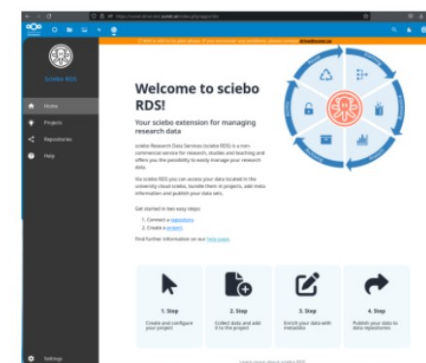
Sciebo RDS

Home

Projects

Repositories

Help

Settings

Welcome to sciebo RDS!

Your sciebo extension for managing research data

sciebo Research Data Services (sciebo RDS) is a non-commercial service for research, studies and teaching and offers you the possibility to easily manage your research data.

Via sciebo RDS you can access your data located in the university cloud sciebo, bundle them in projects, add meta information and publish your data sets.

Get started in two easy steps:

1. Connect a repository.
2. Create a project.

Find further information on our help page.

1. Step

Create and configure your project

2. Step

Collect data and add it to the project

3. Step

Enrich your data with metadata

4. Step

Publish your data to data repositories